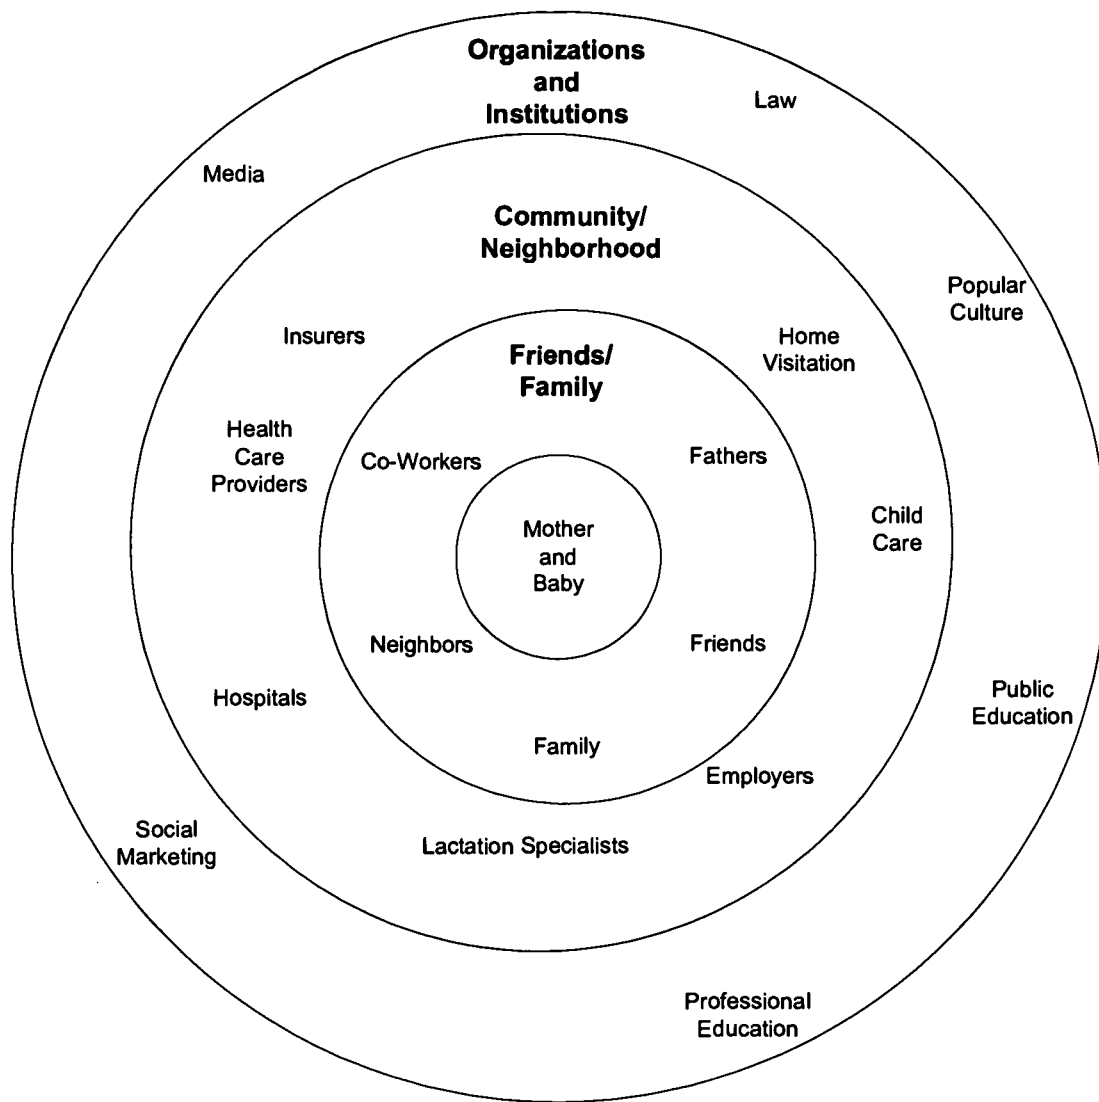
Organizations and Institutions

Law

Media

Community/ Neighborhood

Popular Culture

Insurers

Home Visitation

Friends/ Family

Health Care Providers

Co-Workers

Fathers

Child Care

Mother and Baby

Neighbors

Friends

Public Education

Hospitals

Family

Employers

Social Marketing

Lactation Specialists

Professional Education